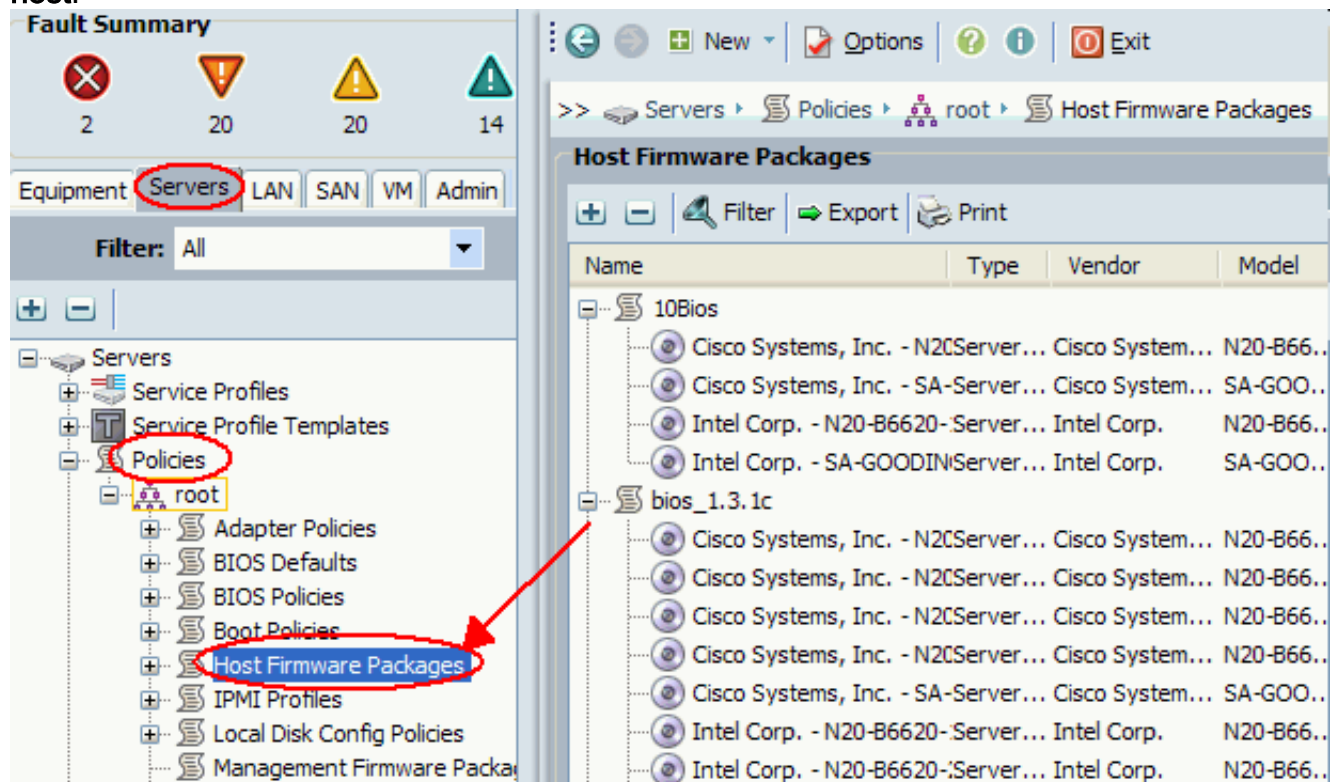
Fault Summary

2 20 20 14

Equipment Servers LAN SAN VM Admin

Filter: All

Servers
Service Profiles
Service Profile Templates
Policies
root
Adapter Policies
BIOS Defaults
BIOS Policies
Boot Policies
Host Firmware Packages
IPMI Profiles
Local Disk Config Policies
Management Firmware Packa

New Options Exit

>> Servers ▸ Policies ▸ root ▸ Host Firmware Packages

Host Firmware Packages

Filter Export Print

| Name | Type | Vendor | Model |
|---|---|---|---|
| 10Bios | | | |
| Cisco Systems, Inc. - N2C | Server... | Cisco System... | N20-B66... |
| Cisco Systems, Inc. - SA- | Server... | Cisco System... | SA-GOO... |
| Intel Corp. - N20-B6620- | Server... | Intel Corp. | N20-B66... |
| Intel Corp. - SA-GOODIN | Server... | Intel Corp. | SA-GOO... |
| bios_1.3.1c | | | |
| Cisco Systems, Inc. - N2C | Server... | Cisco System... | N20-B66... |
| Cisco Systems, Inc. - N2C | Server... | Cisco System... | N20-B66... |
| Cisco Systems, Inc. - N2C | Server... | Cisco System... | N20-B66... |
| Cisco Systems, Inc. - N2C | Server... | Cisco System... | N20-B66... |
| Cisco Systems, Inc. - SA- | Server... | Cisco System... | SA-GOO... |
| Intel Corp. - N20-B6620- | Server... | Intel Corp. | N20-B66... |
| Intel Corp. - N20-B6620- | Server... | Intel Corp. | N20-B66... |